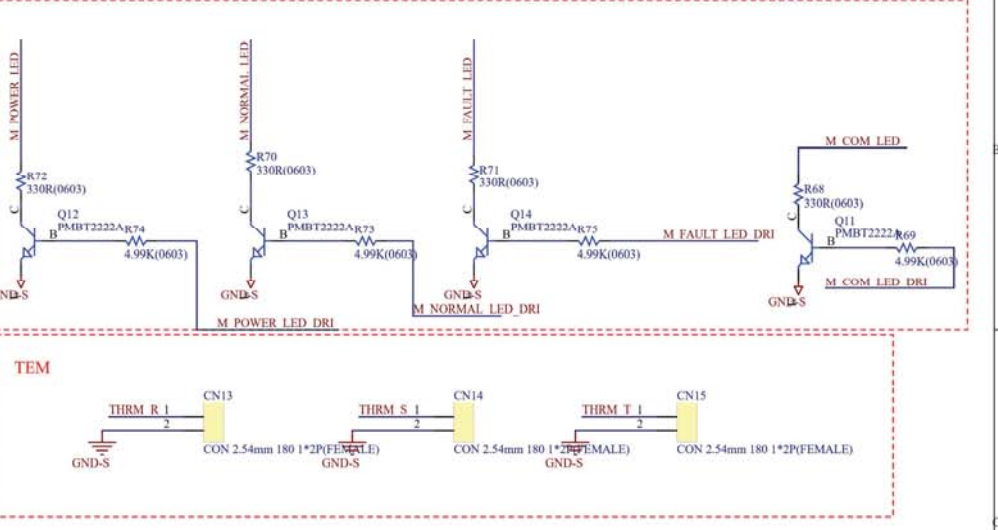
M_POWER_LED

R72
330R(0603)

C
Q12
PMBT2222A
B
R74
4.99K(0603)

GND-S

M_POWER_LED_DRI

M_NORMAL_LED

R70
330R(0603)

C
Q13
PMBT2222A
B
R73
4.99K(0603)

GND-S

M_NORMAL_LED_DRI

M_FAULT_LED

R71
330R(0603)

C
Q14
PMBT2222A
B
R75
4.99K(0603)
M_FAULT_LED_DRI

GND-S

M_COM_LED

R68
330R(0603)

C
Q11
PMBT2222A
B
R69
4.99K(0603)

GND-S
M_COM_LED_DRI

TEM

THRM_R 1
2
CN13
GND-S
CON 2.54mm 180 1*2P(FEMALE)

THRM_S 1
2
CN14
GND-S
CON 2.54mm 180 1*2P(FEMALE)

THRM_T 1
2
CN15
GND-S
CON 2.54mm 180 1*2P(FEMALE)